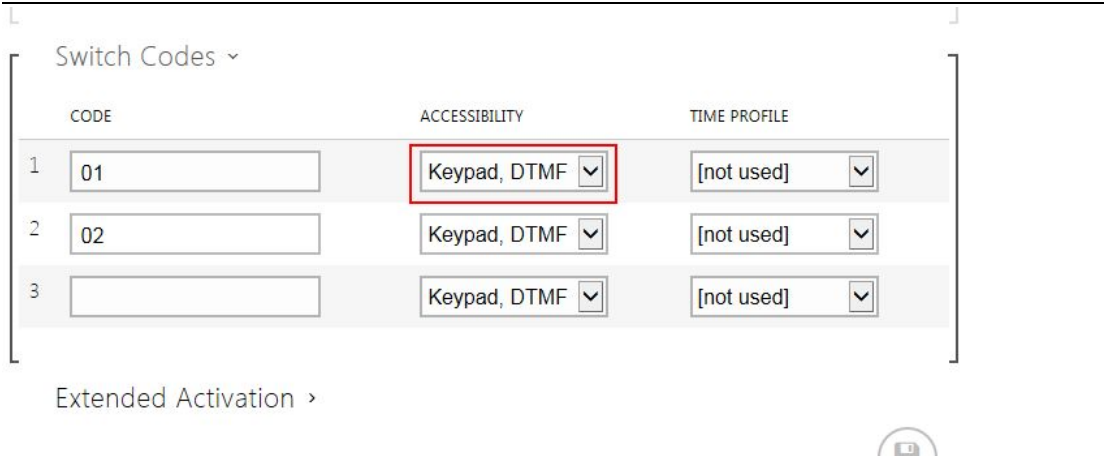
Switch Codes ˅

| | CODE | ACCESSIBILITY | TIME PROFILE |
|---|---|---|---|
| 1 | 01 | Keypad, DTMF | [not used] |
| 2 | 02 | Keypad, DTMF | [not used] |
| 3 | | Keypad, DTMF | [not used] |

Extended Activation ›